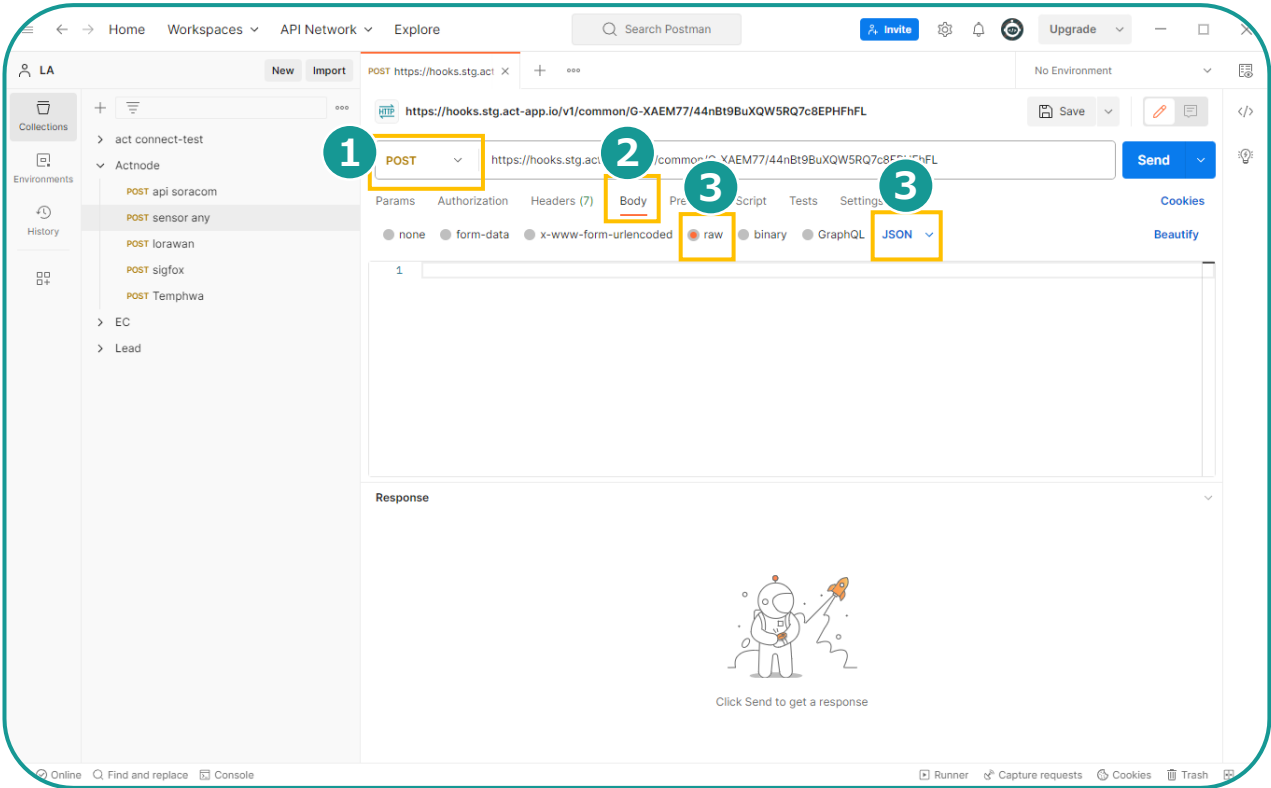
Home Workspaces API Network Explore

Search Postman

Invite Upgrade

LA New Import

POST https://hooks.stg.act

No Environment

Collections

Environments

History

act connect-test

Actnode

POST api soracom

POST sensor any

POST lorawan

POST sigfox

POST Temphwa

EC

Lead

https://hooks.stg.act-app.io/v1/common/G-XAEM77/44nBt9BuXQW5RQ7c8EPHFhFL

Save

1

POST

https://hooks.stg.act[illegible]/common/G-XAEM77/44nBt9BuXQW5RQ7c8EP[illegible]FL

2

Send

Params Authorization Headers (7) Body Pre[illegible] Script Tests Settings

3

3

Cookies

none form-data x-www-form-urlencoded raw binary GraphQL JSON

Beautify

1

Response

Click Send to get a response

Online Find and replace Console

Runner Capture requests Cookies Trash